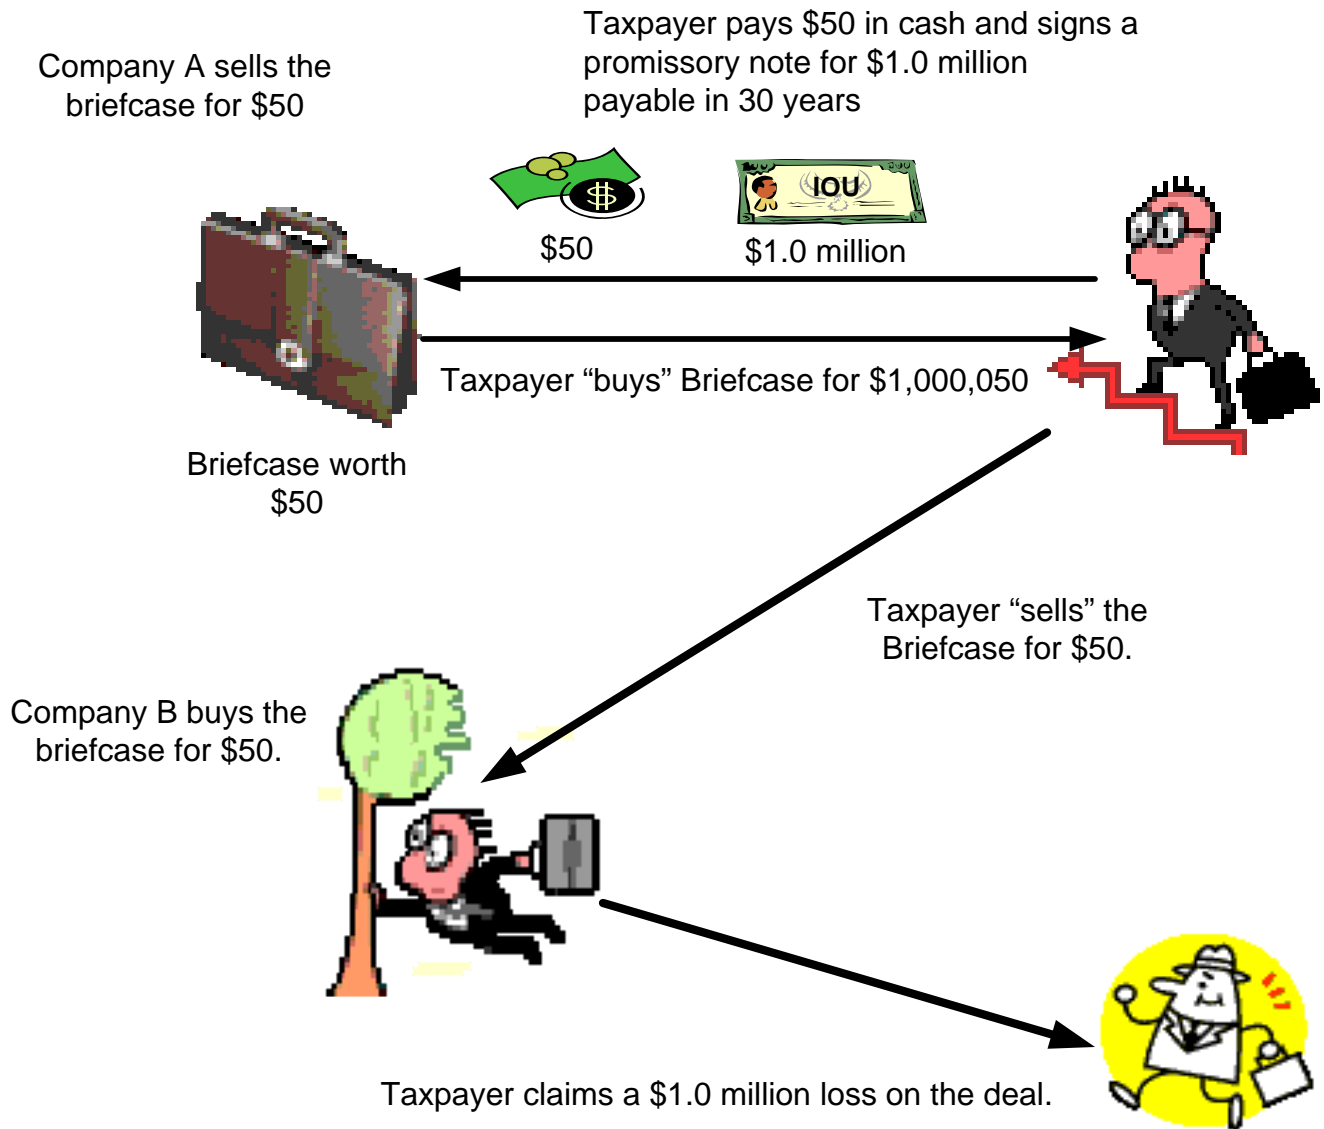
Company A sells the briefcase for $50

Taxpayer pays $50 in cash and signs a promissory note for $1.0 million payable in 30 years

$

IOU

$50

$1.0 million

Taxpayer “buys” Briefcase for $1,000,050

Briefcase worth $50

Taxpayer “sells” the Briefcase for $50.

Company B buys the briefcase for $50.

Taxpayer claims a $1.0 million loss on the deal.